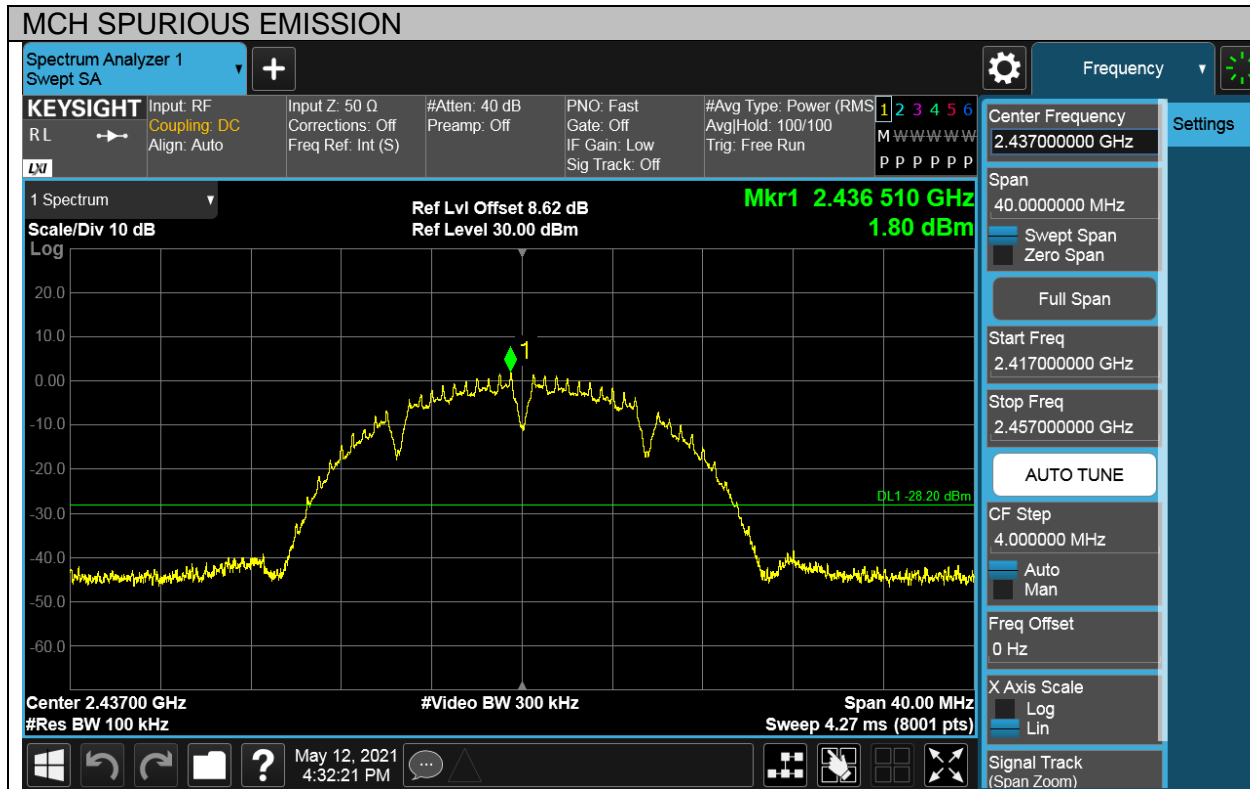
MCH SPURIOUS EMISSION

Spectrum Analyzer 1
Swept SA

Frequency

KEYSIGHT
RL
LXI

Input: RF
Coupling: DC
Align: Auto

Input Z: 50 Ω
Corrections: Off
Freq Ref: Int (S)

#Atten: 40 dB
Preamp: Off

PNO: Fast
Gate: Off
IF Gain: Low
Sig Track: Off

#Avg Type: Power (RMS
Avg|Hold: 100/100
Trig: Free Run

1 2 3 4 5 6
M W W W W W
P P P P P P

1 Spectrum

Scale/Div 10 dB
Log

Ref Lvl Offset 8.62 dB
Ref Level 30.00 dBm

Mkr1 2.436 510 GHz
1.80 dBm

20.0
10.0
0.00
-10.0
-20.0
-30.0
-40.0
-50.0
-60.0

1

DL1 -28.20 dBm

Center 2.43700 GHz
#Res BW 100 kHz

#Video BW 300 kHz

Span 40.00 MHz
Sweep 4.27 ms (8001 pts)

May 12, 2021
4:32:21 PM

Center Frequency
2.437000000 GHz

Settings

Span
40.0000000 MHz
Swept Span
Zero Span

Full Span

Start Freq
2.417000000 GHz

Stop Freq
2.457000000 GHz

AUTO TUNE

CF Step
4.000000 MHz
Auto
Man

Freq Offset
0 Hz

X Axis Scale
Log
Lin

Signal Track
(Span Zoom)